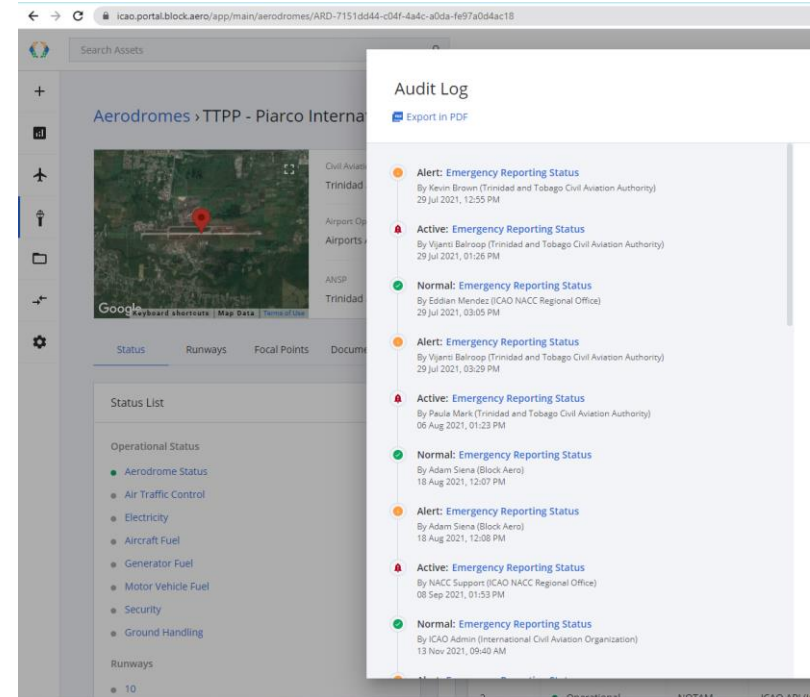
icao.portal.block.aero/app/main/aerodromes/ARD-7151dd44-c04f-4a4c-a0da-fe97a0d4ac18

Search Assets

Aerodromes › TTPP - Piarco Interna

Civil Aviati
Trinidad

Airport Op
Airports

ANSP
Trinidad

Google Keyboard shortcuts | Map Data | Terms of Use

Status Runways Focal Points Docume

Status List

Operational Status
Aerodrome Status
Air Traffic Control
Electricity
Aircraft Fuel
Generator Fuel
Motor Vehicle Fuel
Security
Ground Handling

Runways
10

Audit Log
Export in PDF

Alert: Emergency Reporting Status
By Kevin Brown (Trinidad and Tobago Civil Aviation Authority)
29 Jul 2021, 12:55 PM

Active: Emergency Reporting Status
By Vijanti Balroop (Trinidad and Tobago Civil Aviation Authority)
29 Jul 2021, 01:26 PM

Normal: Emergency Reporting Status
By Eddian Mendez (ICAO NACC Regional Office)
29 Jul 2021, 03:05 PM

Alert: Emergency Reporting Status
By Vijanti Balroop (Trinidad and Tobago Civil Aviation Authority)
29 Jul 2021, 03:29 PM

Active: Emergency Reporting Status
By Paula Mark (Trinidad and Tobago Civil Aviation Authority)
06 Aug 2021, 01:23 PM

Normal: Emergency Reporting Status
By Adam Siena (Block Aero)
18 Aug 2021, 12:07 PM

Alert: Emergency Reporting Status
By Adam Siena (Block Aero)
18 Aug 2021, 12:08 PM

Active: Emergency Reporting Status
By NACC Support (ICAO NACC Regional Office)
08 Sep 2021, 01:53 PM

Normal: Emergency Reporting Status
By ICAO Admin (International Civil Aviation Organization)
13 Nov 2021, 09:40 AM

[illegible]